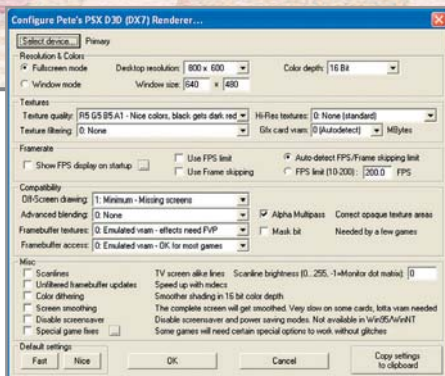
Configure Pete's PSX D3D (DX7) Renderer...

Select device... Primary

Resolution & Colors
Fullscreen mode Desktop resolution: 800 x 600 Color depth: 16 Bit
Window mode Window size: 640 x 480

Textures
Texture quality: R5 G5 B5 A1 - Nice colors, black gets dark red
Hi-Res textures: 0: None (standard)
Texture filtering: 0: None
Gfx card vram: 0 (Autodetect) MBytes

Framerate
Show FPS display on startup
Use FPS limit
Use Frame skipping
Auto-detect FPS/Frame skipping limit
FPS limit (10-200): 200.0 FPS

Compatibility
Off-Screen drawing: 1: Minimum - Missing screens
Advanced blending: 0: None
Alpha Multipass Correct opaque texture areas
Framebuffer textures: 0: Emulated vram - effects need FVP
Mask bit Needed by a few games
Framebuffer access: 0: Emulated vram - OK for most games

Misc
Scanlines TV screen alike lines Scanline brightness (0...255, -1=Monitor dot matrix): 0
Unfiltered framebuffer updates Speed up with mdecs
Color dithering Smoother shading in 16 bit color depth
Screen smoothing The complete screen will get smoothed. Very slow on some cards, lotta vram needed
Disable screensaver Disable screensaver and power saving modes. Not available in Win95/WinNT
Special game fixes Some games will need certain special options to work without glitches

Default settings
Fast Nice OK Cancel Copy settings to clipboard